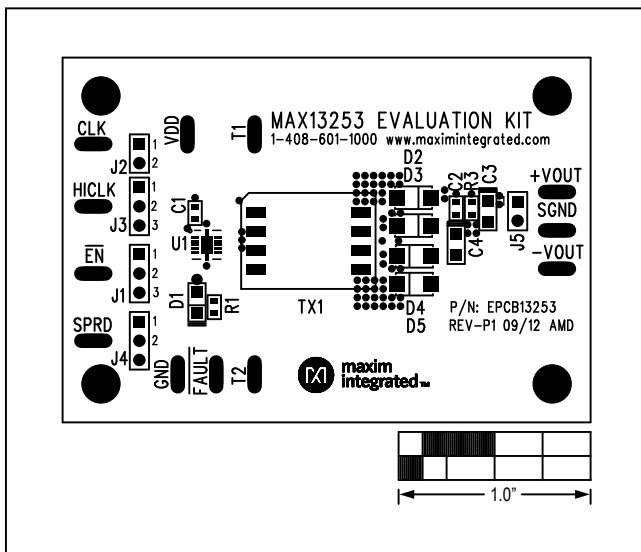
MAX13253 EVALUATION KIT
1-408-601-1000 www.maximintegrated.com

CLK
J2 1 2
VDD
T1
HICLK
J3 1 2 3
C1
U1
$\overline{EN}$
J1 1 2 3
D1
R1
SPRD
J4 1 2
GND
$\overline{FAULT}$
T2
TX1
D2
D3
C2
R3
C3
C4
J5
+VOUT
SGND
-VOUT
D4
D5
P/N: EPCB13253
REV-P1 09/12 AMD
maxim integrated
1.0"